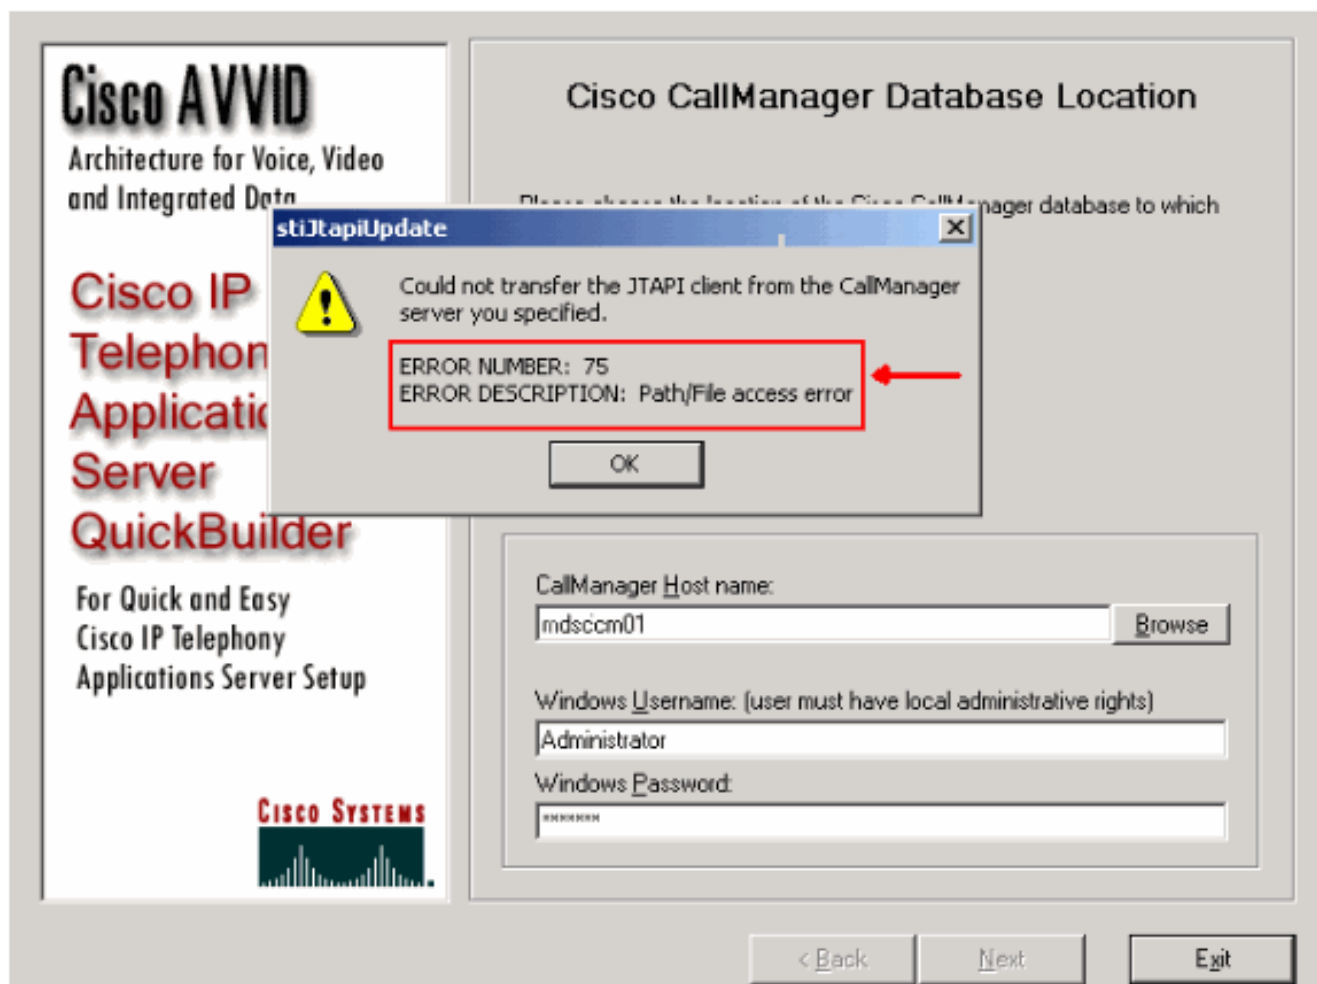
Cisco AVVID
Architecture for Voice, Video and Integrated Data

Cisco IP Telephon Applicati Server QuickBuilder

For Quick and Easy Cisco IP Telephony Applications Server Setup

Cisco Systems

Cisco CallManager Database Location

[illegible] ager database to which

stiJtapiUpdate

Could not transfer the JTAPI client from the CallManager server you specified.

ERROR NUMBER: 75
ERROR DESCRIPTION: Path/File access error

OK

CallManager Host name:
mdsccm01
Browse

Windows Username: (user must have local administrative rights)
Administrator
Windows Password:
*******

< Back
Next
Exit